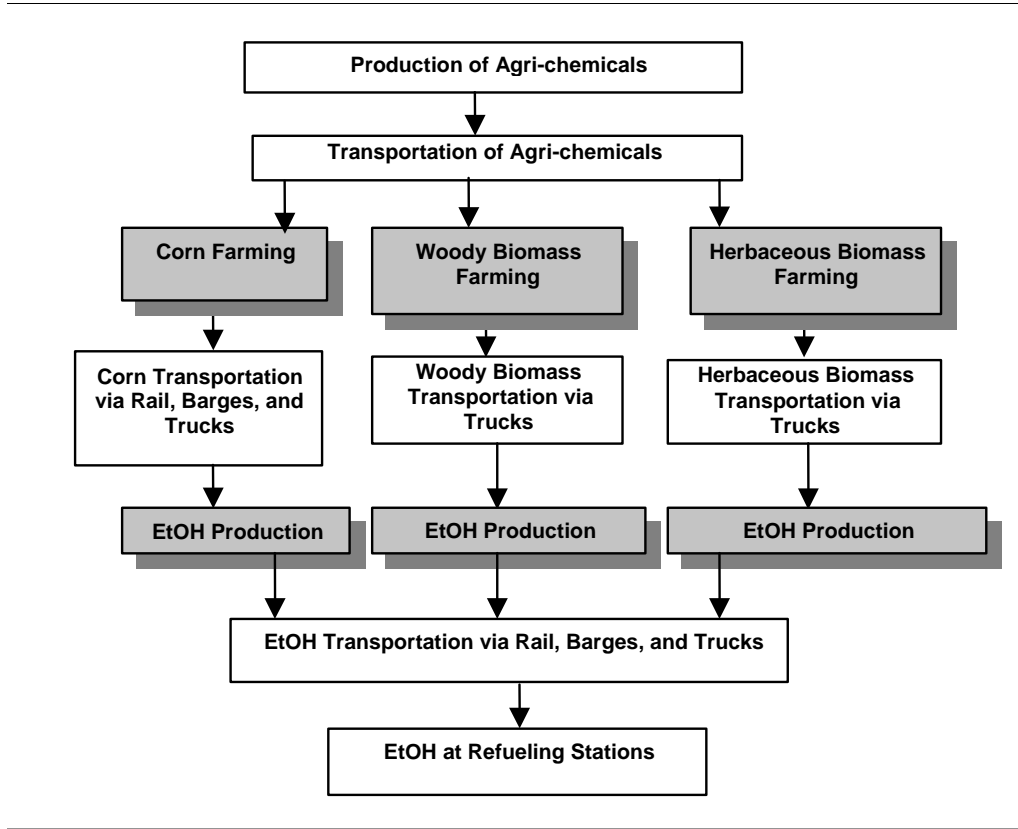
Production of Agri-chemicals

Transportation of Agri-chemicals

Corn Farming

Woody Biomass Farming

Herbaceous Biomass Farming

Corn Transportation via Rail, Barges, and Trucks

Woody Biomass Transportation via Trucks

Herbaceous Biomass Transportation via Trucks

EtOH Production

EtOH Production

EtOH Production

EtOH Transportation via Rail, Barges, and Trucks

EtOH at Refueling Stations